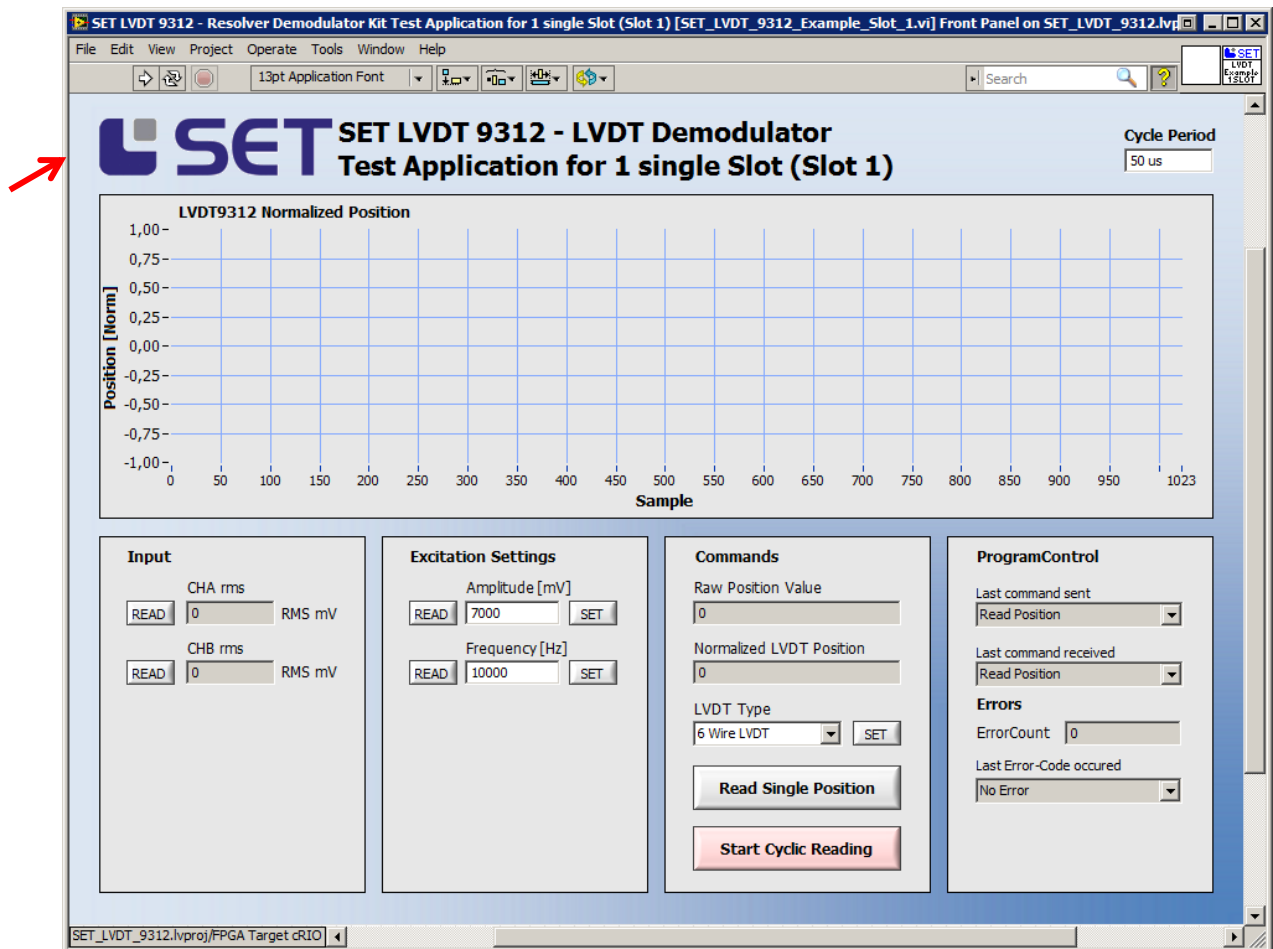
SET LVDT 9312 - Resolver Demodulator Kit Test Application for 1 single Slot (Slot 1) [SET_LVDT_9312_Example_Slot_1.vi] Front Panel on SET_LVDT_9312.lvp

File Edit View Project Operate Tools Window Help

13pt Application Font

Search

SET LVDT Example 1SLOT

SET

SET LVDT 9312 - LVDT Demodulator
Test Application for 1 single Slot (Slot 1)

Cycle Period
50 us

LVDT9312 Normalized Position

1,00
0,75
0,50
0,25
0,00
-0,25
-0,50
-0,75
-1,00

Position [Norm]

0 50 100 150 200 250 300 350 400 450 500 550 600 650 700 750 800 850 900 950 1023

Sample

Input
CHA rms
READ 0 RMS mV
CHB rms
READ 0 RMS mV

Excitation Settings
Amplitude [mV]
READ 7000 SET
Frequency [Hz]
READ 10000 SET

Commands
Raw Position Value
0
Normalized LVDT Position
0
LVDT Type
6 Wire LVDT SET
Read Single Position
Start Cyclic Reading

ProgramControl
Last command sent
Read Position
Last command received
Read Position
Errors
ErrorCount 0
Last Error-Code occured
No Error

SET_LVDT_9312.lvproj/FPGA Target cRIO